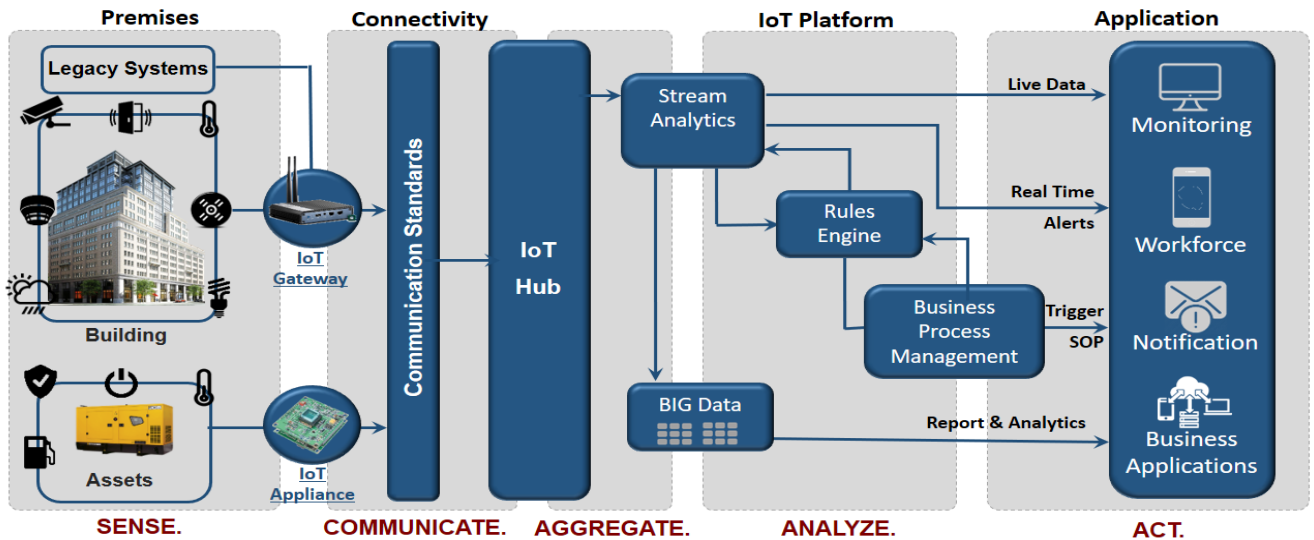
Premises

Connectivity

IoT Platform

Application

Legacy Systems

Building

Assets

IoT Gateway

IoT Appliance

Communication Standards

IoT Hub

Stream Analytics

Rules Engine

Business Process Management

BIG Data

Live Data

Real Time Alerts

Trigger SOP

Report & Analytics

Monitoring

Workforce

Notification

Business Applications

SENSE.

COMMUNICATE.

AGGREGATE.

ANALYZE.

ACT.